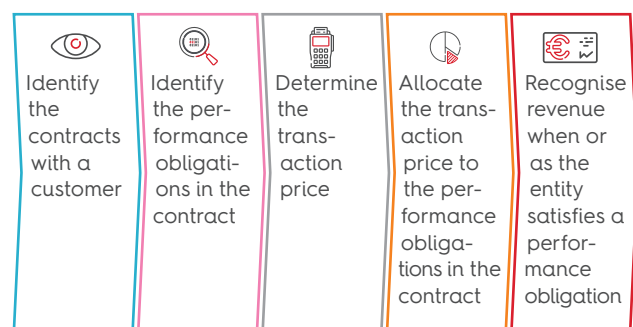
Identify the contracts with a customer

Identify the performance obligations in the contract

Determine the transaction price

Allocate the transaction price to the performance obligations in the contract

Recognise revenue when or as the entity satisfies a performance obligation